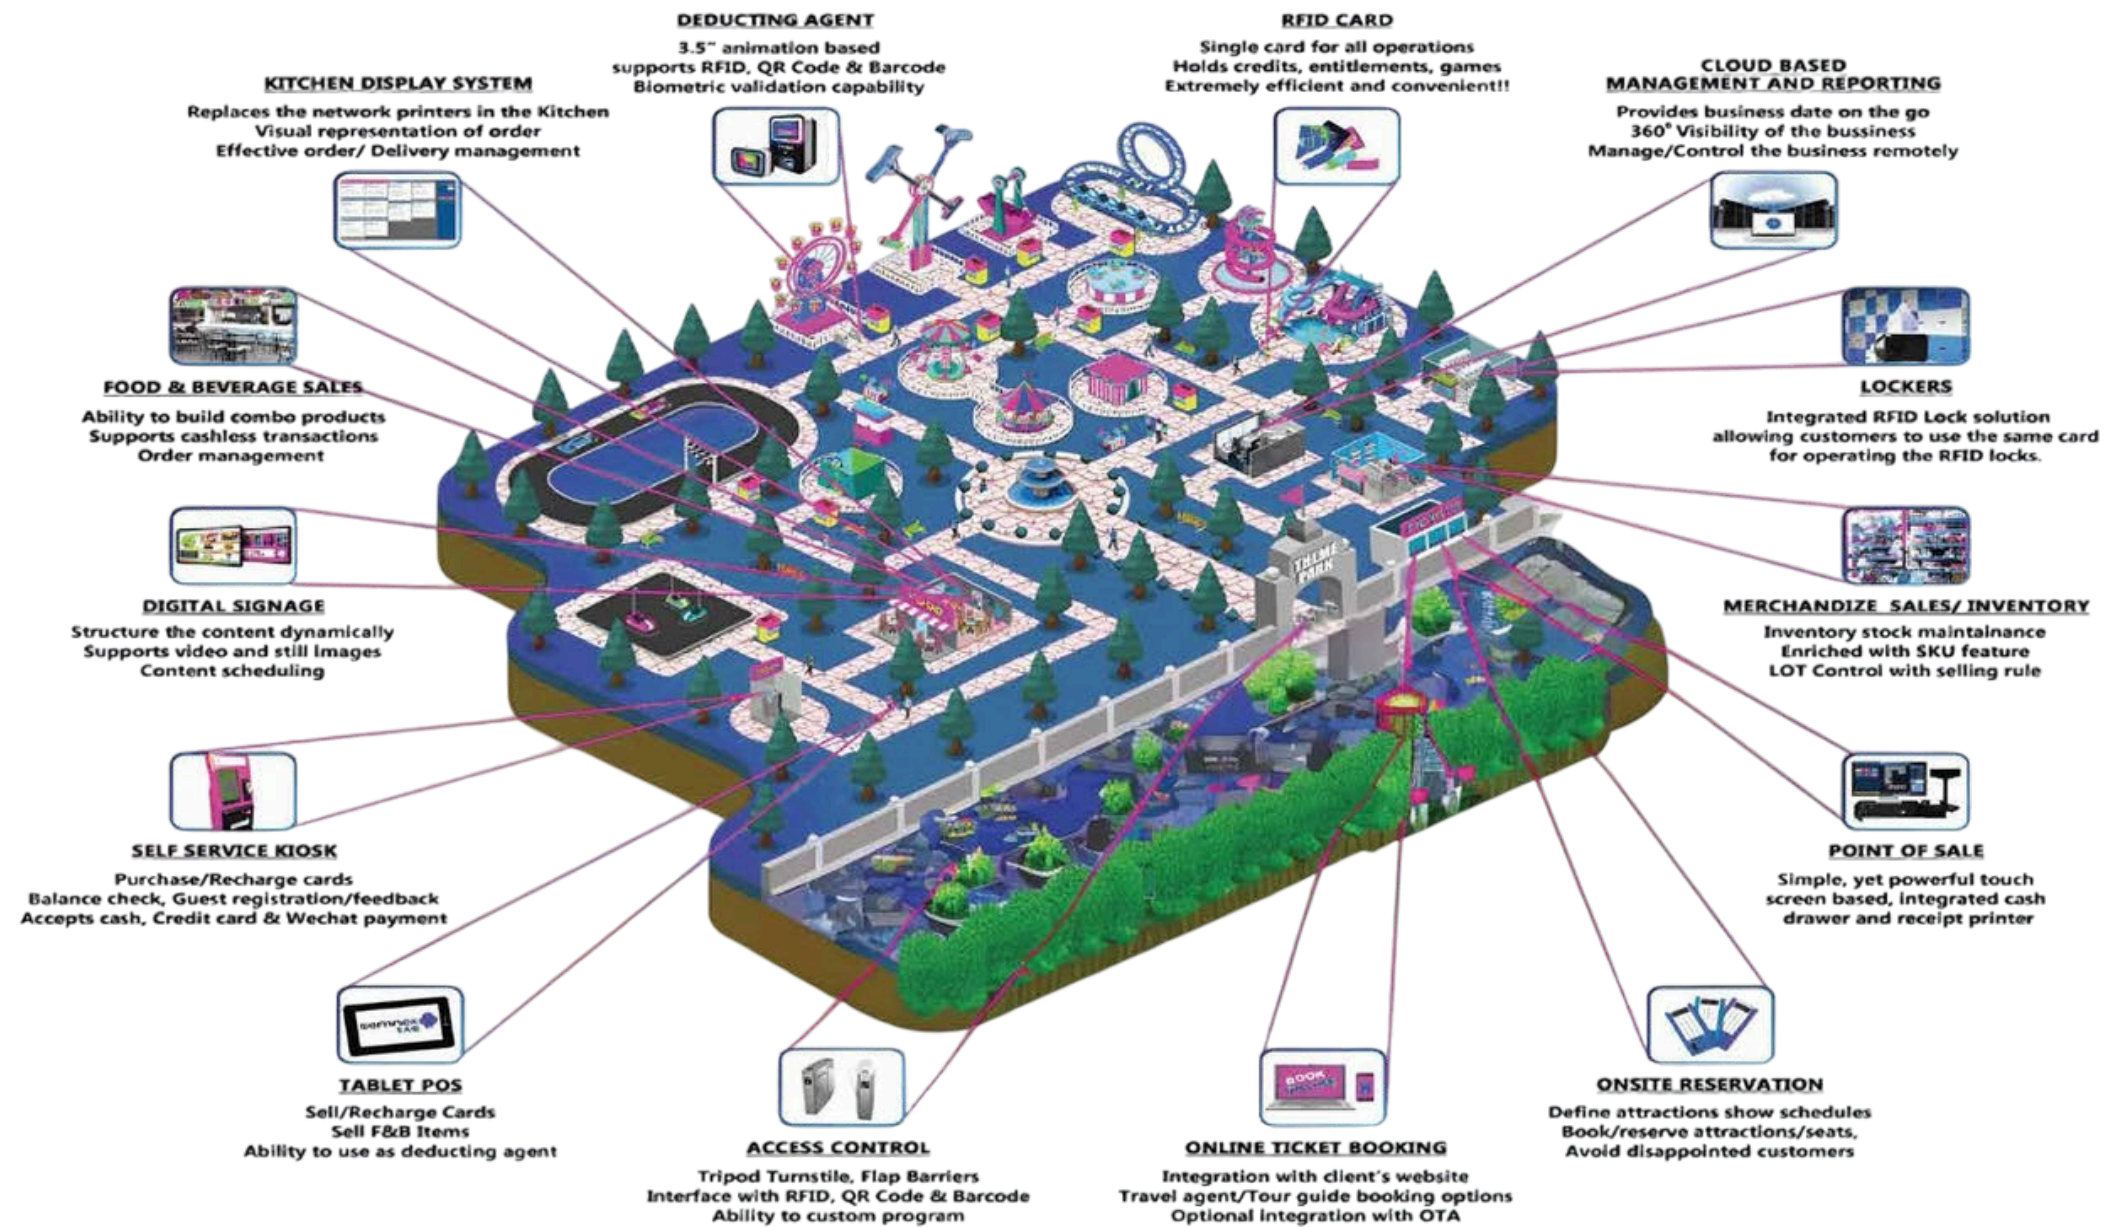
DEDUCTING AGENT
3.5" animation based
supports RFID, QR Code & Barcode
Biometric validation capability

RFID CARD
Single card for all operations
Holds credits, entitlements, games
Extremely efficient and convenient!!

KITCHEN DISPLAY SYSTEM
Replaces the network printers in the Kitchen
Visual representation of order
Effective order/ Delivery management

CLOUD BASED
MANAGEMENT AND REPORTING
Provides business date on the go
360° Visibility of the bussiness
Manage/Control the business remotely

FOOD & BEVERAGE SALES
Ability to build combo products
Supports cashless transactions
Order management

LOCKERS
Integrated RFID Lock solution
allowing customers to use the same card
for operating the RFID locks.

DIGITAL SIGNAGE
Structure the content dynamically
Supports video and still images
Content scheduling

MERCHANDIZE SALES/ INVENTORY
Inventory stock maintainance
Enriched with SKU feature
LOT Control with selling rule

THEME PARK

SELF SERVICE KIOSK
Purchase/Recharge cards
Balance check, Guest registration/feedback
Accepts cash, Credit card & Wechat payment

POINT OF SALE
Simple, yet powerful touch
screen based, integrated cash
drawer and receipt printer

TABLET POS
Sell/Recharge Cards
Sell F&B Items
Ability to use as deducting agent

ACCESS CONTROL
Tripod Turnstile, Flap Barriers
Interface with RFID, QR Code & Barcode
Ability to custom program

BOOK

ONLINE TICKET BOOKING
Integration with client's website
Travel agent/Tour guide booking options
Optional integration with OTA

ONSITE RESERVATION
Define attractions show schedules
Book/reserve attractions/seats,
Avoid disappointed customers